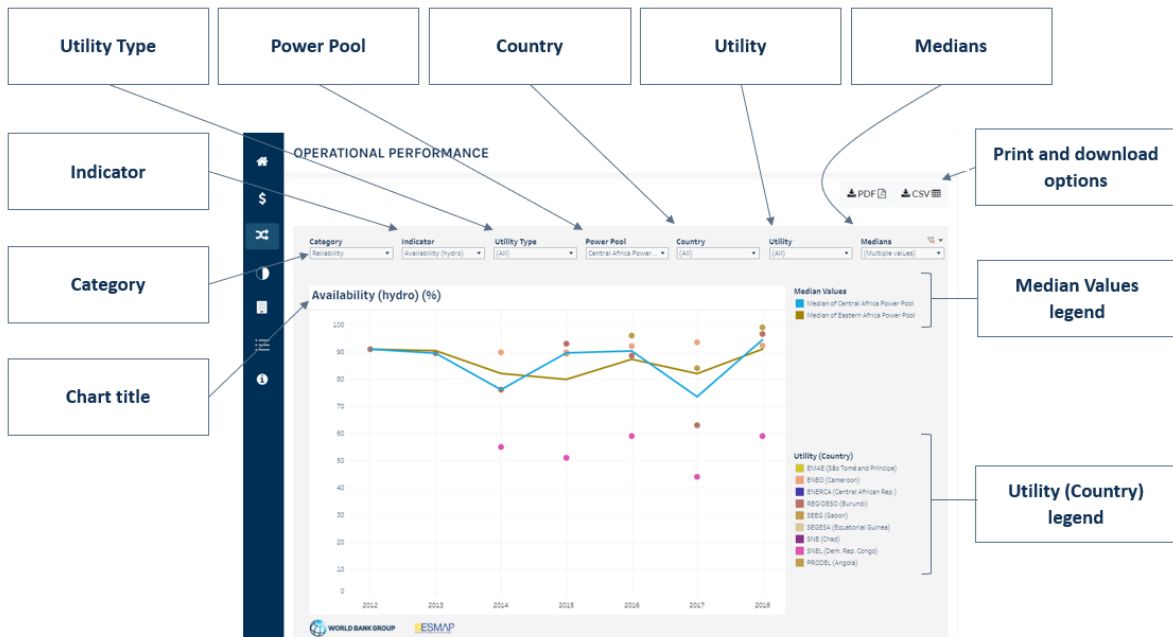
Utility Type

Power Pool

Country

Utility

Medians

Indicator

Print and download options

Category

Median Values legend

Chart title

Utility (Country) legend

OPERATIONAL PERFORMANCE

PDF CSV

Category
Reliability

Indicator
Availability (hydro)

Utility Type
(All)

Power Pool
Central Africa Power...

Country
(All)

Utility
(All)

Medians
(Multiple values)

Availability (hydro) (%)

100
90
80
70
60
50
40
30
20
10
0

2012 2013 2014 2015 2016 2017 2018

Median Values
Median of Central Africa Power Pool
Median of Eastern Africa Power Pool

Utility (Country)
EMAE (São Tomé and Príncipe)
ENEO (Cameroon)
ENERCA (Central African Rep.)
REGIDESO (Burundi)
SEEG (Gabon)
SEGESA (Equatorial Guinea)
SNE (Chad)
SNEL (Dem. Rep. Congo)
PRODEL (Angola)

WORLD BANK GROUP ESMAP